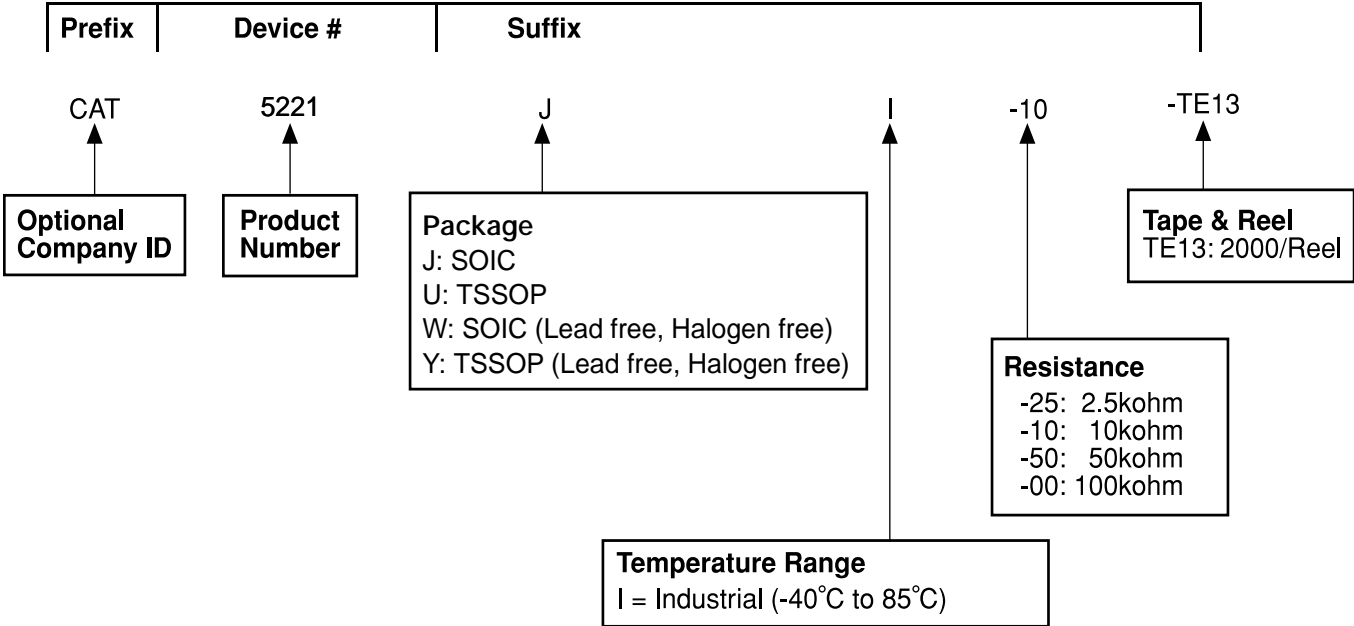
Prefix Device # Suffix

CAT 5221 J I -10 -TE13

Optional Company ID

Product Number

Package
J: SOIC
U: TSSOP
W: SOIC (Lead free, Halogen free)
Y: TSSOP (Lead free, Halogen free)

Tape & Reel
TE13: 2000/Reel

Resistance
-25: 2.5kohm
-10: 10kohm
-50: 50kohm
-00: 100kohm

Temperature Range
I = Industrial (-40°C to 85°C)